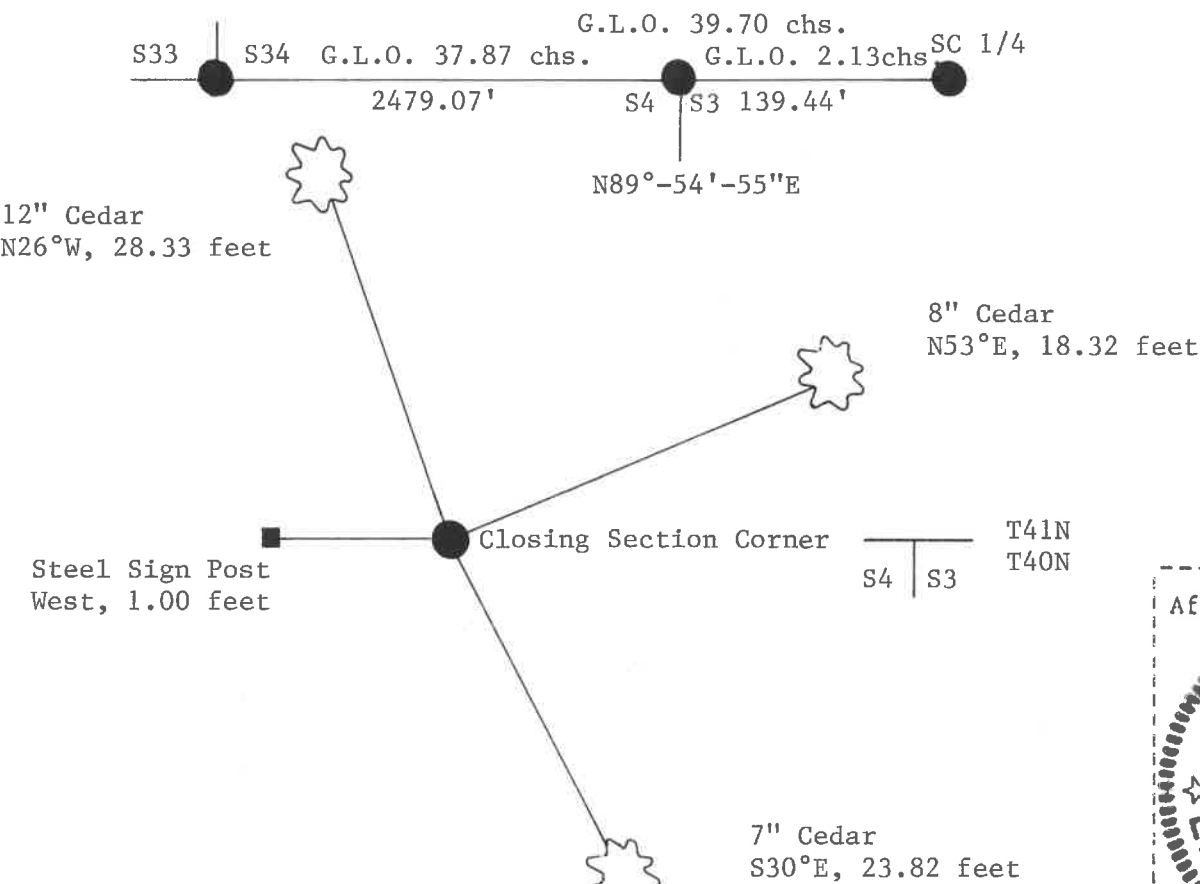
G.L.O. 39.70 chs.

S33 S34 G.L.O. 37.87 chs. G.L.O. 2.13chs SC 1/4

2479.07' S4 S3 139.44'

N89°-54'-55"E

12" Cedar
N26°W, 28.33 feet

8" Cedar
N53°E, 18.32 feet

Closing Section Corner

T41N
T40N

S4 S3

Steel Sign Post
West, 1.00 feet

Af

7" Cedar
S30°E, 23.82 feet